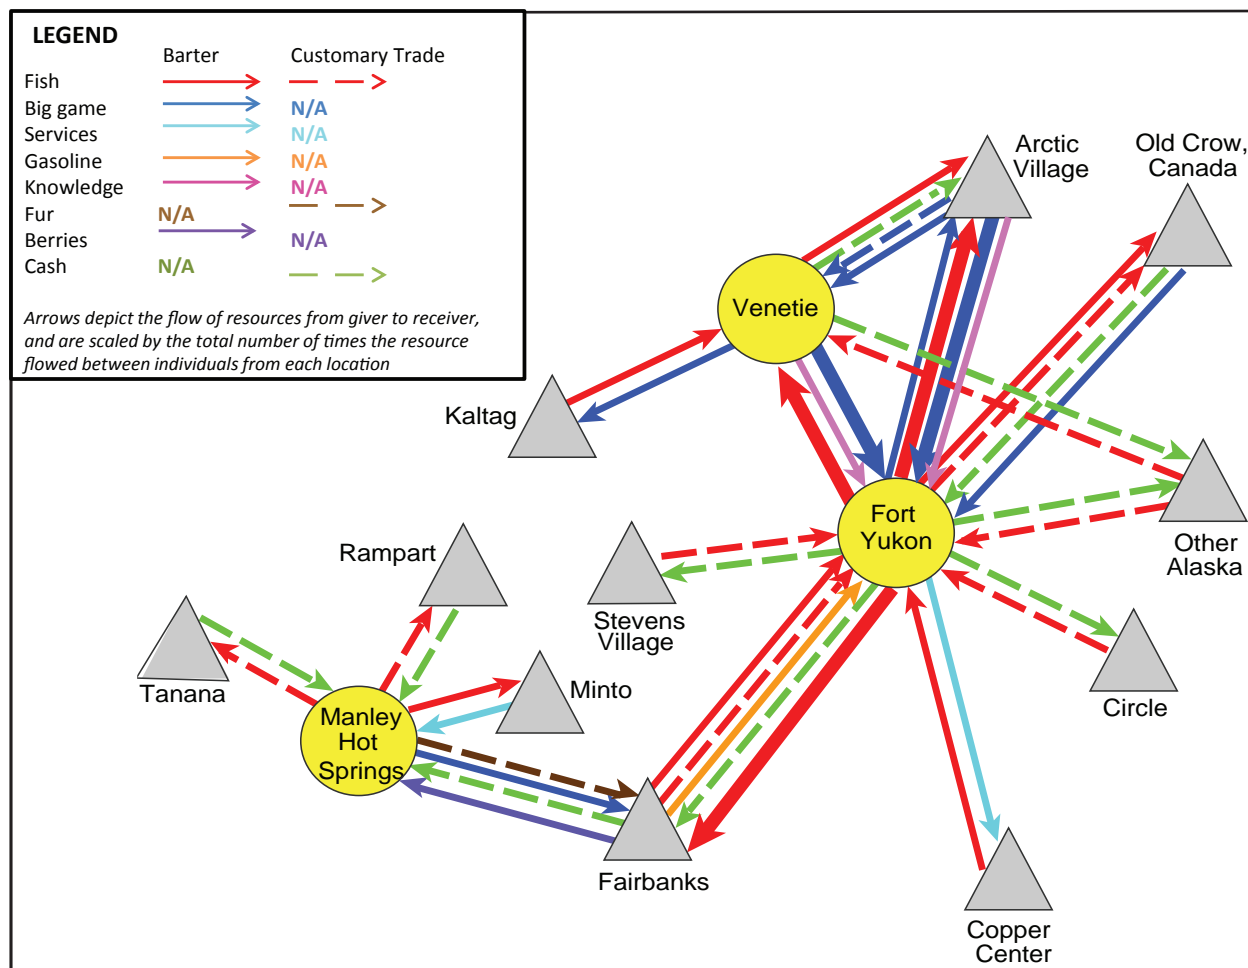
LEGEND

| | Barter | Customary Trade |
|---|---|---|
| Fish | | |
| Big game | | N/A |
| Services | | N/A |
| Gasoline | | N/A |
| Knowledge | | N/A |
| Fur | N/A | |
| Berries | | N/A |
| Cash | N/A | |

Arrows depict the flow of resources from giver to receiver, and are scaled by the total number of times the resource flowed between individuals from each location

Arctic Village

Old Crow, Canada

Venetie

Kaltag

Fort Yukon

Other Alaska

Rampart

Stevens Village

Tanana

Minto

Manley Hot Springs

Circle

Fairbanks

Copper Center